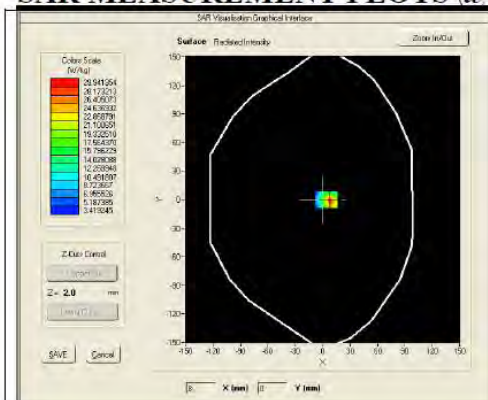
SAR MEASUREMENT PLOTS (a

SAR Visualisation Graphical Interface

Surface Radiated Intensity

Zoom In/Out

Colors Scale (W/kg)
29.941354
28.173213
26.405073
24.636932
22.868791
21.100651
19.332510
17.564370
15.796229
14.028088
12.259948
10.491807
8.723667
6.955526
5.187385
3.419245

Z-Axis Control

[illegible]

Z = 2.0 mm

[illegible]

SAVE

Cancel

150
120
90
60
30
Y 0
-30
-60
-90
-120
-150

-150 -120 -90 -60 -30 0 30 60 90 120 150
X

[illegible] X (mm) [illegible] Y (mm)